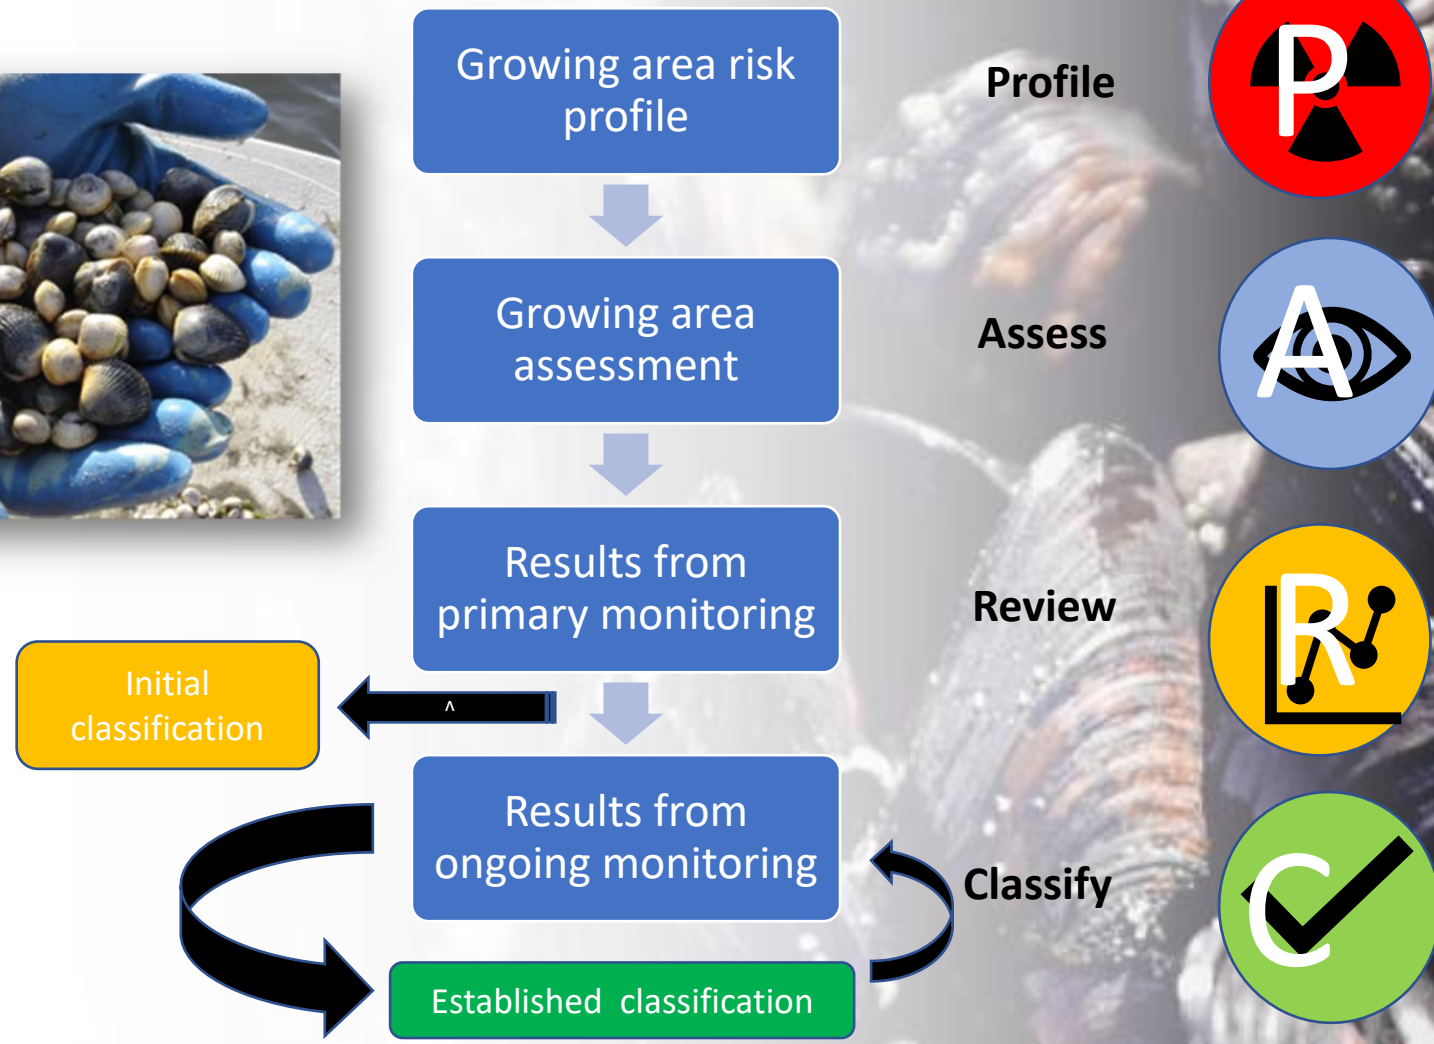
Growing area risk profile

Growing area assessment

Results from primary monitoring

Results from ongoing monitoring

Established classification

Initial classification

^

Profile

P

Assess

A

Review

R

Classify

C